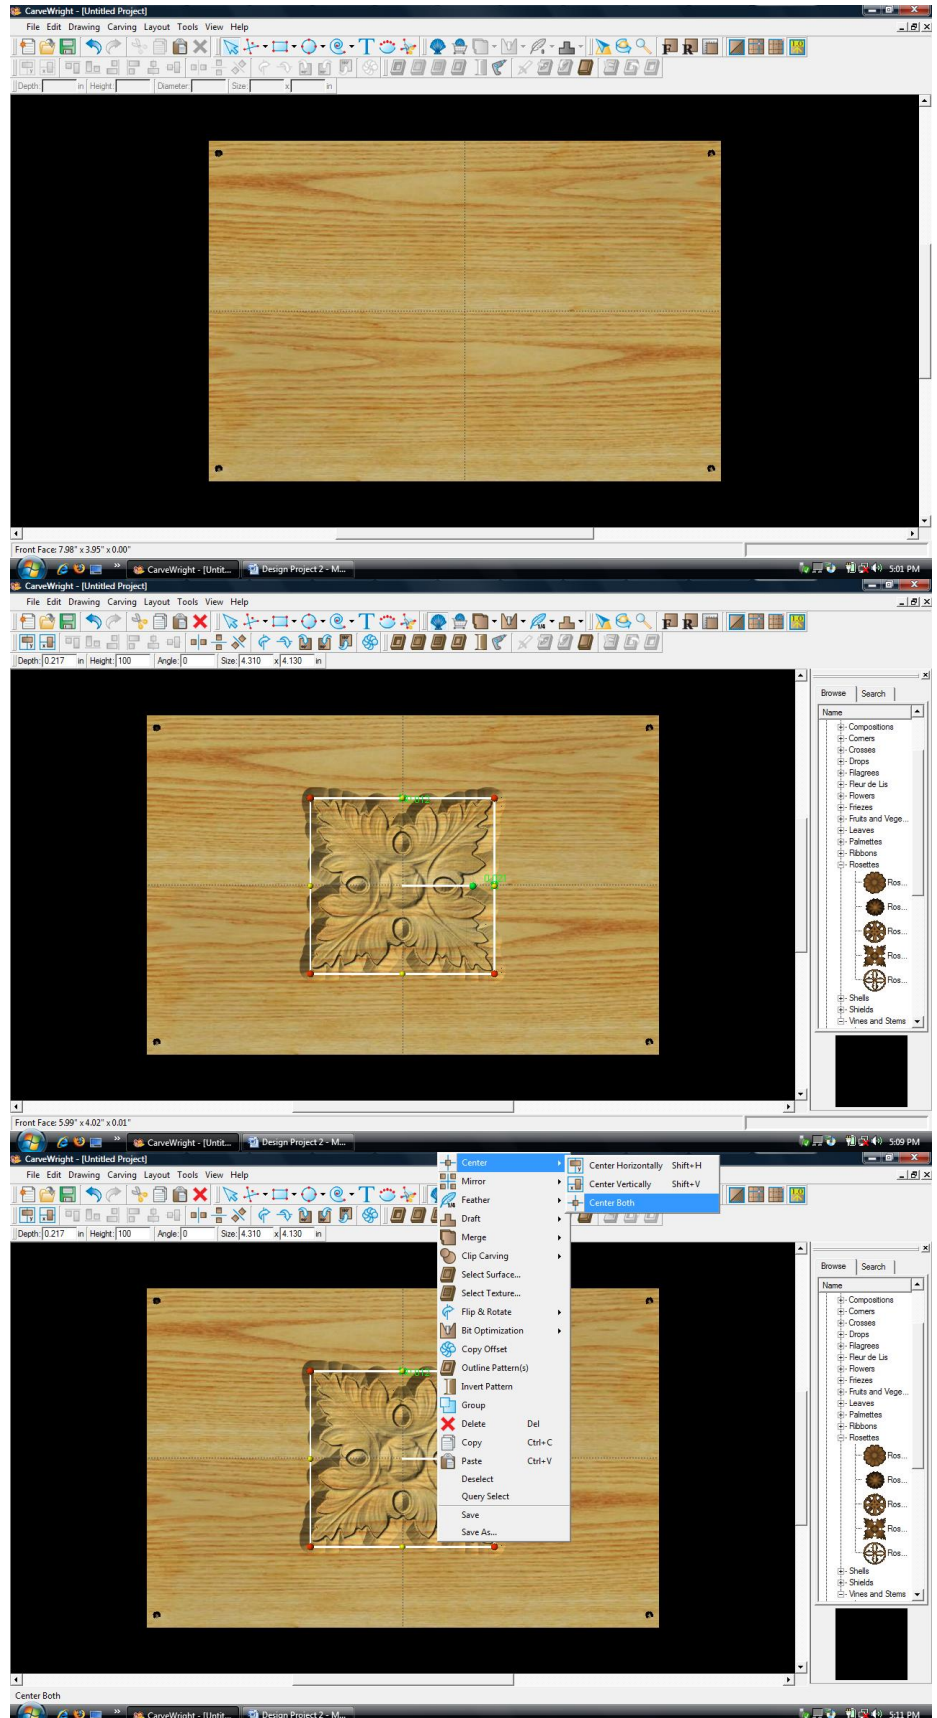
CarveWright - [Untitled Project]
File Edit Drawing Carving Layout Tools View Help
Depth: in Height: Diameter: Size: x in
F R
Front Face: 7.98" x 3.95" x 0.00"
CarveWright - [Untit... Design Project 2 - M... 5:01 PM

CarveWright - [Untitled Project]
File Edit Drawing Carving Layout Tools View Help
Depth: 0.217 in Height: 100 Angle: 0 Size: 4.310 x 4.130 in
F R
Browse Search
Name
Compositions
Corners
Crosses
Drops
Filagrees
Fleur de Lis
Flowers
Friezes
Fruits and Vege...
Leaves
Palmettes
Ribbons
Rosettes
Ros...
Ros...
Ros...
Ros...
Ros...
Shells
Shields
Vines and Stems
Front Face: 5.99" x 4.02" x 0.01"
CarveWright - [Untit... Design Project 2 - M... 5:09 PM

CarveWright - [Untitled Project]
File Edit Drawing Carving Layout Tools View Help
Depth: 0.217 in Height: 100 Angle: 0 Size: 4.310 x 4.130 in
Center
Mirror
Feather
Draft
Merge
Clip Carving
Select Surface...
Select Texture...
Flip & Rotate
Bit Optimization
Copy Offset
Outline Pattern(s)
Invert Pattern
Group
Delete Del
Copy Ctrl+C
Paste Ctrl+V
Deselect
Query Select
Save
Save As...
Center Horizontally Shift+H
Center Vertically Shift+V
Center Both
Browse Search
Name
Compositions
Corners
Crosses
Drops
Filagrees
Fleur de Lis
Flowers
Friezes
Fruits and Vege...
Leaves
Palmettes
Ribbons
Rosettes
Ros...
Ros...
Ros...
Ros...
Ros...
Shells
Shields
Vines and Stems
Center Both
CarveWright - [Untit... Design Project 2 - M... 5:11 PM